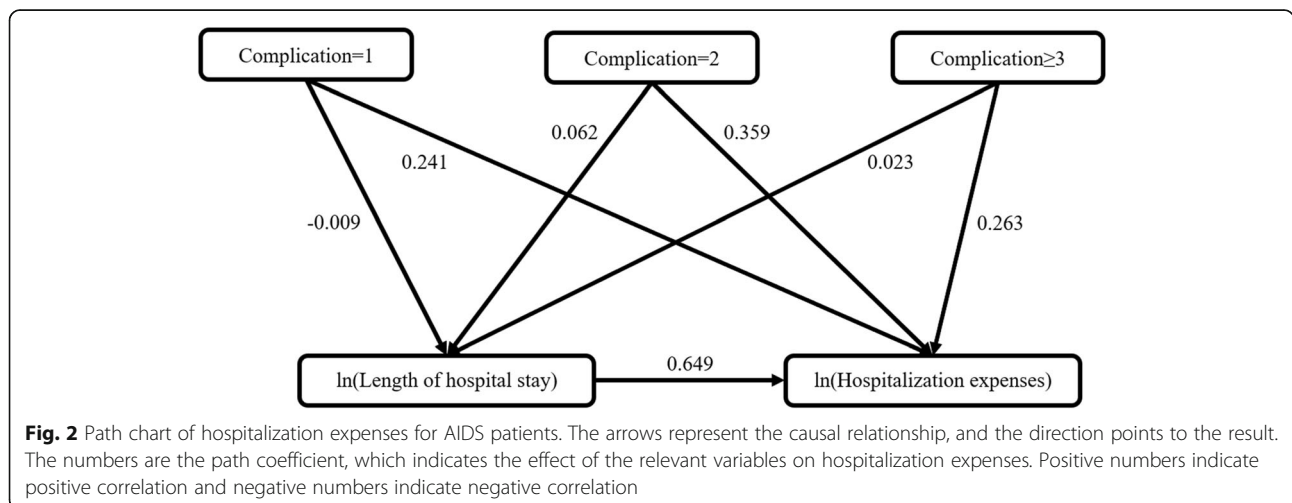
Complication=1

Complication=2

Complication≥3

0.062

0.359

0.241

0.023

-0.009

0.263

ln(Length of hospital stay)

0.649

ln(Hospitalization expenses)

**Fig. 2** Path chart of hospitalization expenses for AIDS patients. The arrows represent the causal relationship, and the direction points to the result. The numbers are the path coefficient, which indicates the effect of the relevant variables on hospitalization expenses. Positive numbers indicate positive correlation and negative numbers indicate negative correlation